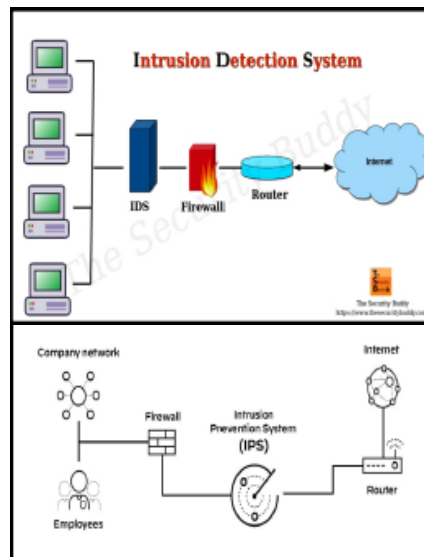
Intrusion Detection System

The Security Buddy

IDS

Firewall

Router

Internet

The Security Buddy
https://www.thesecuritybuddy.com

Company network

Internet

Firewall

Intrusion Prevention System (IPS)

Router

Employees